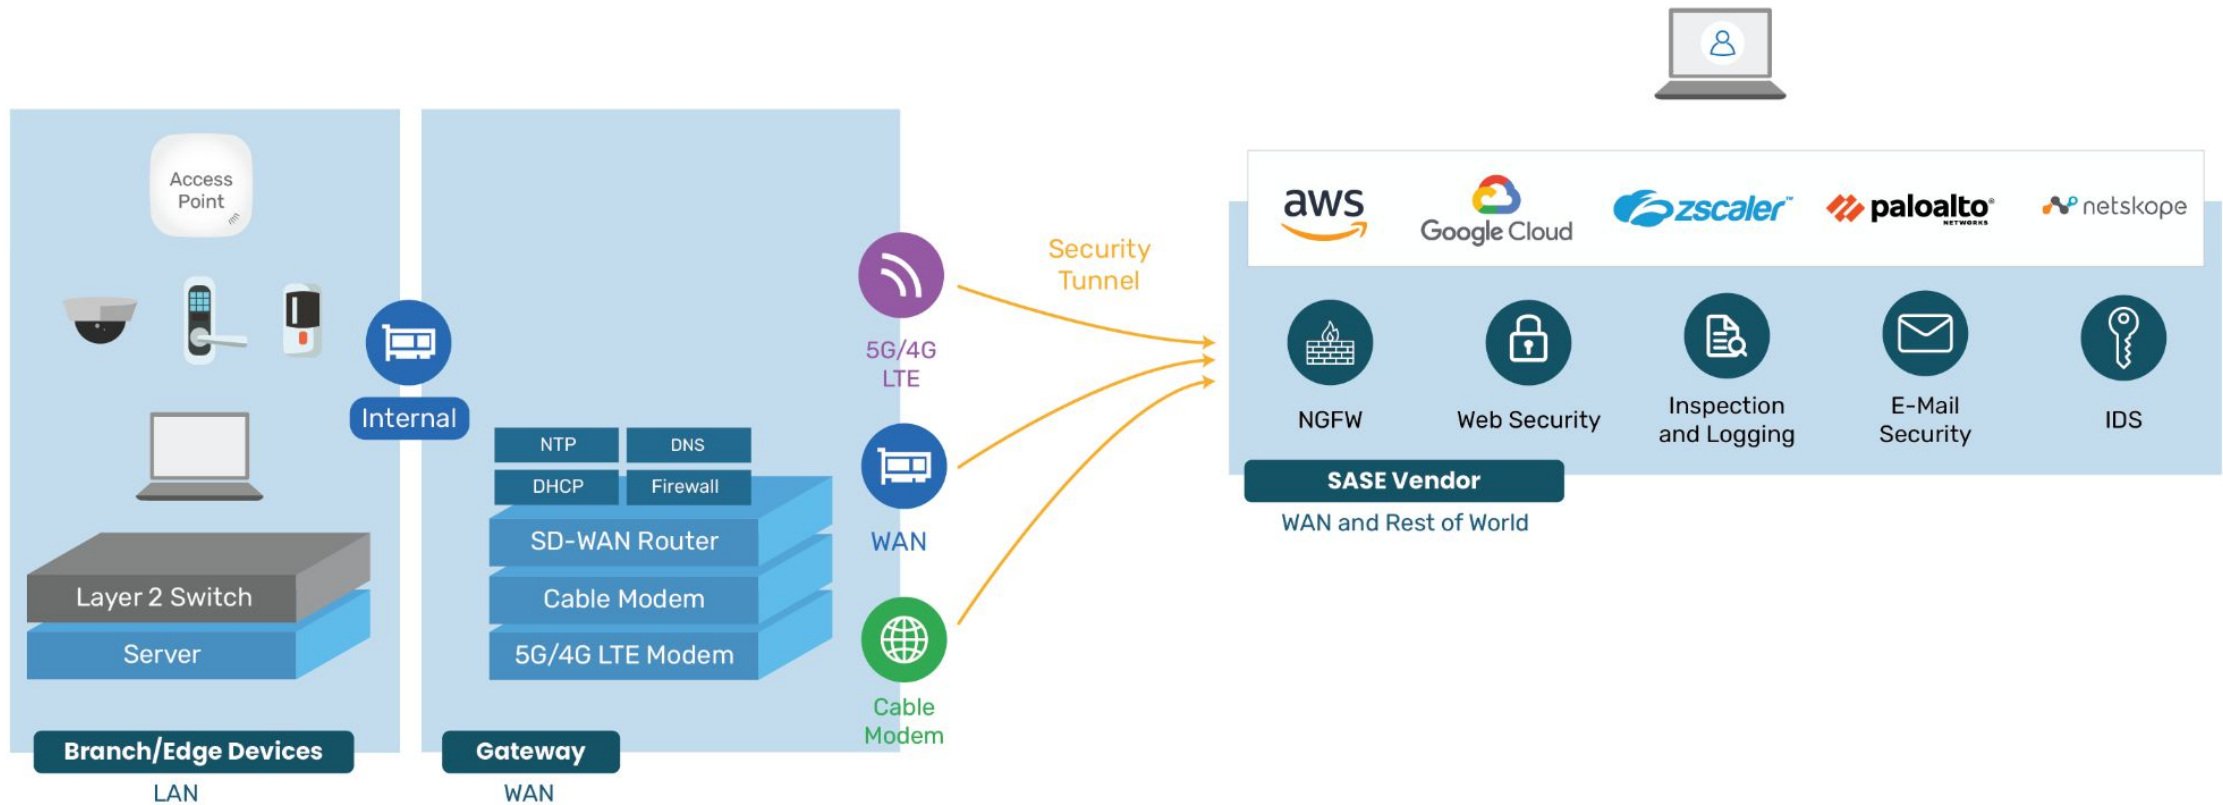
Access Point

Internal

Layer 2 Switch

Server

Branch/Edge Devices

LAN

NTP

DNS

DHCP

Firewall

SD-WAN Router

Cable Modem

5G/4G LTE Modem

Gateway

WAN

5G/4G LTE

WAN

Cable Modem

Security Tunnel

aws

Google Cloud

zscaler

paloalto NETWORKS

netskope

NGFW

Web Security

Inspection and Logging

E-Mail Security

IDS

SASE Vendor

WAN and Rest of World